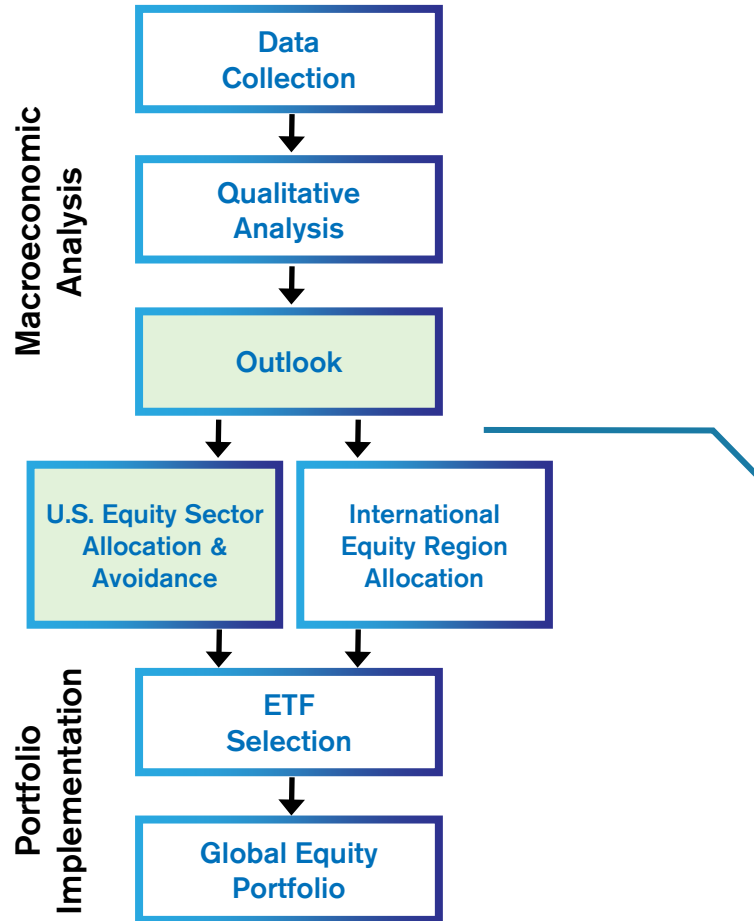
Macroeconomic Analysis

Data Collection

Qualitative Analysis

Outlook

U.S. Equity Sector Allocation & Avoidance

International Equity Region Allocation

Portfolio Implementation

ETF Selection

Global Equity Portfolio